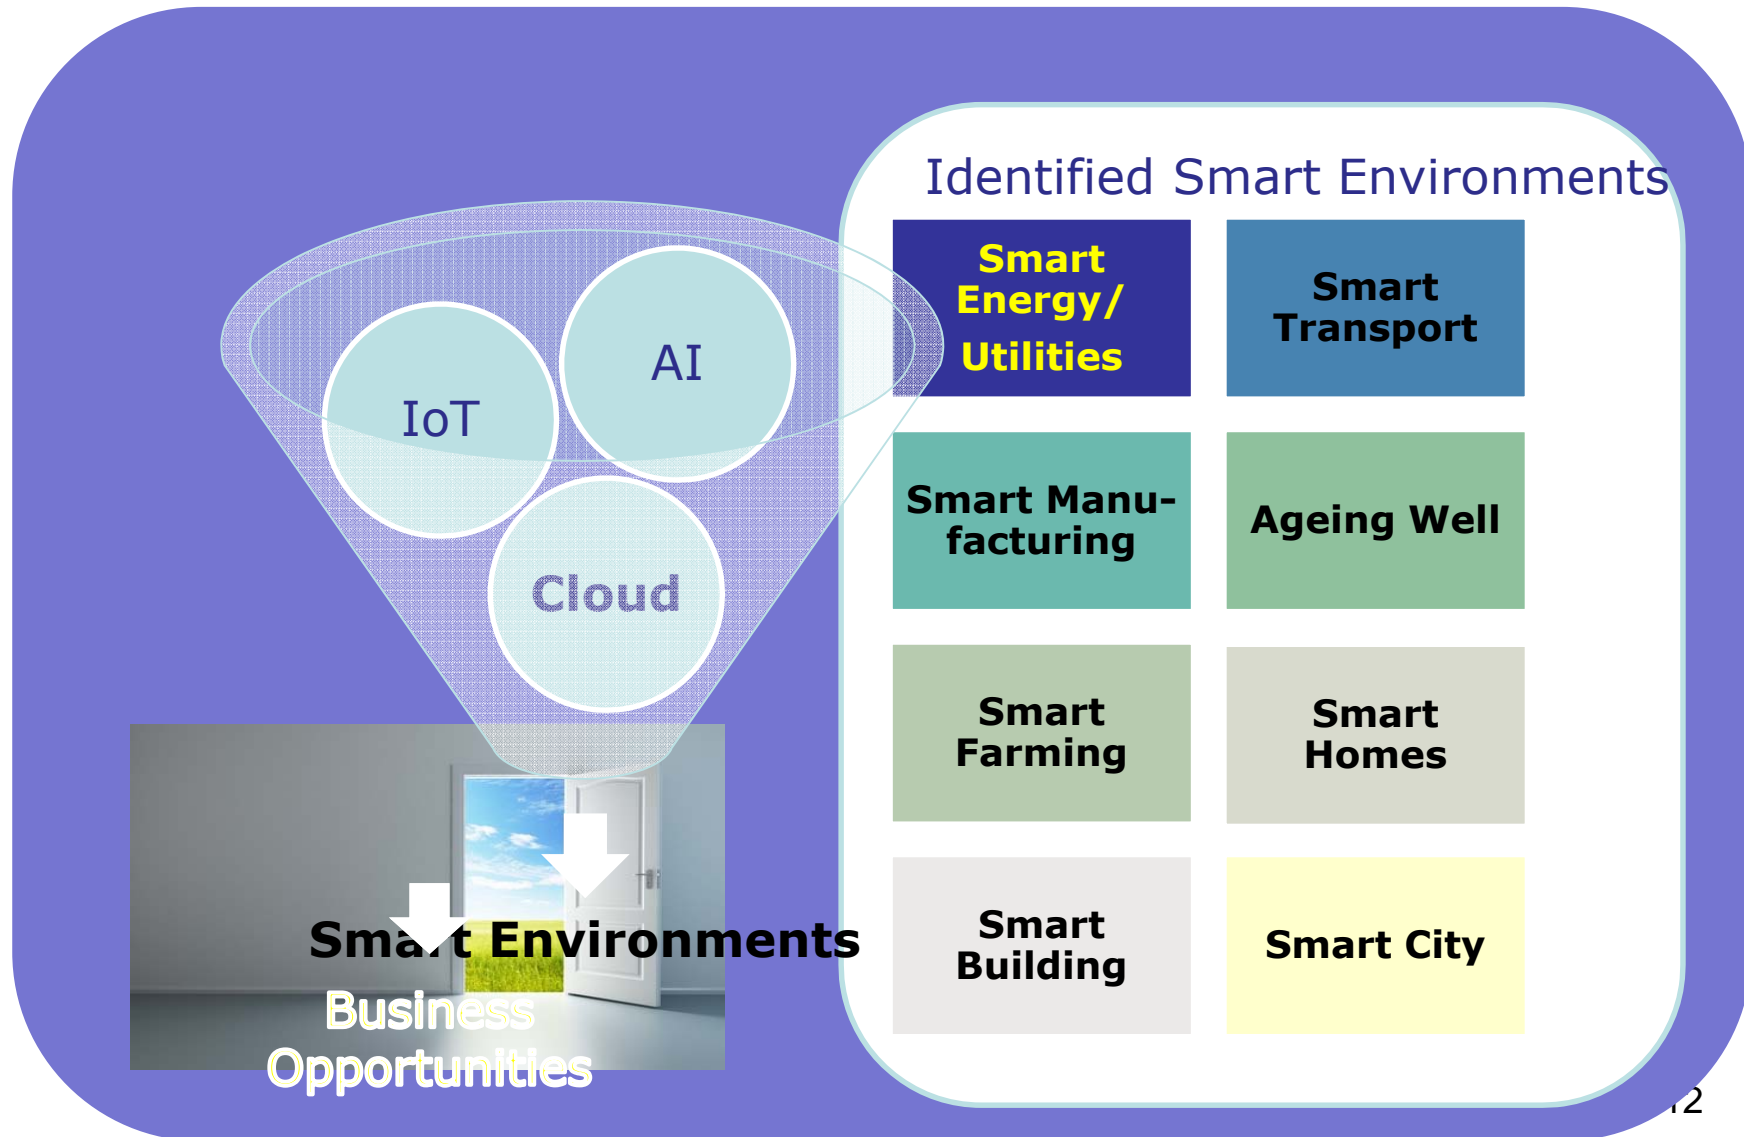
IoT

AI

Cloud

Sma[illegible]t Environments

Business Opportunities

Identified Smart Environments

| Smart Energy/ Utilities | Smart Transport |
|---|---|
| Smart Manufacturing | Ageing Well |
| Smart Farming | Smart Homes |
| Smart Building | Smart City |

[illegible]2